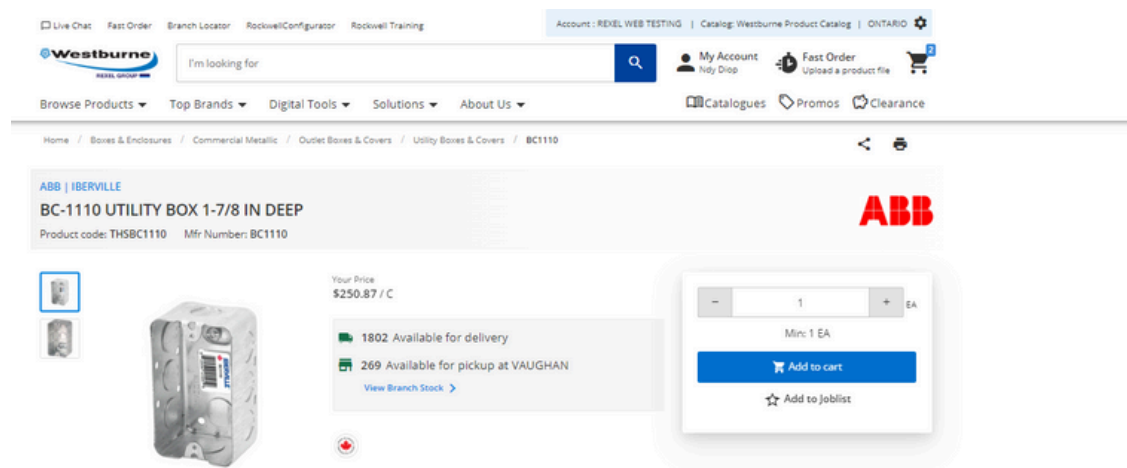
Live Chat Fast Order Branch Locator RockwellConfigurator Rockwell Training

Account : REXEL WEB TESTING | Catalog: Westburne Product Catalog | ONTARIO

Westburne REXEL GROUP

I'm looking for

My Account Ndy Diop

Fast Order Upload a product file

2

Browse Products Top Brands Digital Tools Solutions About Us

Catalogues Promos Clearance

Home / Boxes & Enclosures / Commercial Metallic / Outlet Boxes & Covers / Utility Boxes & Covers / BC1110

ABB | IBERVILLE

BC-1110 UTILITY BOX 1-7/8 IN DEEP

Product code: THSBC1110 Mfr Number: BC1110

ABB

Your Price
$250.87 / C

1802 Available for delivery

269 Available for pickup at VAUGHAN

View Branch Stock

- 1 + EA

Min: 1 EA

Add to cart

Add to Joblist